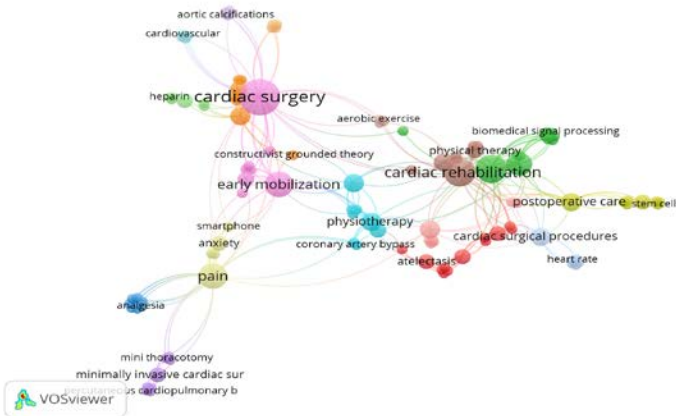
aortic calcifications
cardiovascular
heparin
cardiac surgery
aerobic exercise
biomedical signal processing
physical therapy
constructivist grounded theory
cardiac rehabilitation
early mobilization
postoperative care
stem cell
physiotherapy
smartphone
cardiac surgical procedures
anxiety
coronary artery bypass
atelectasis
heart rate
pain
analgesia
mini thoracotomy
minimally invasive cardiac sur
percutaneous cardiopulmonary b
VOSviewer